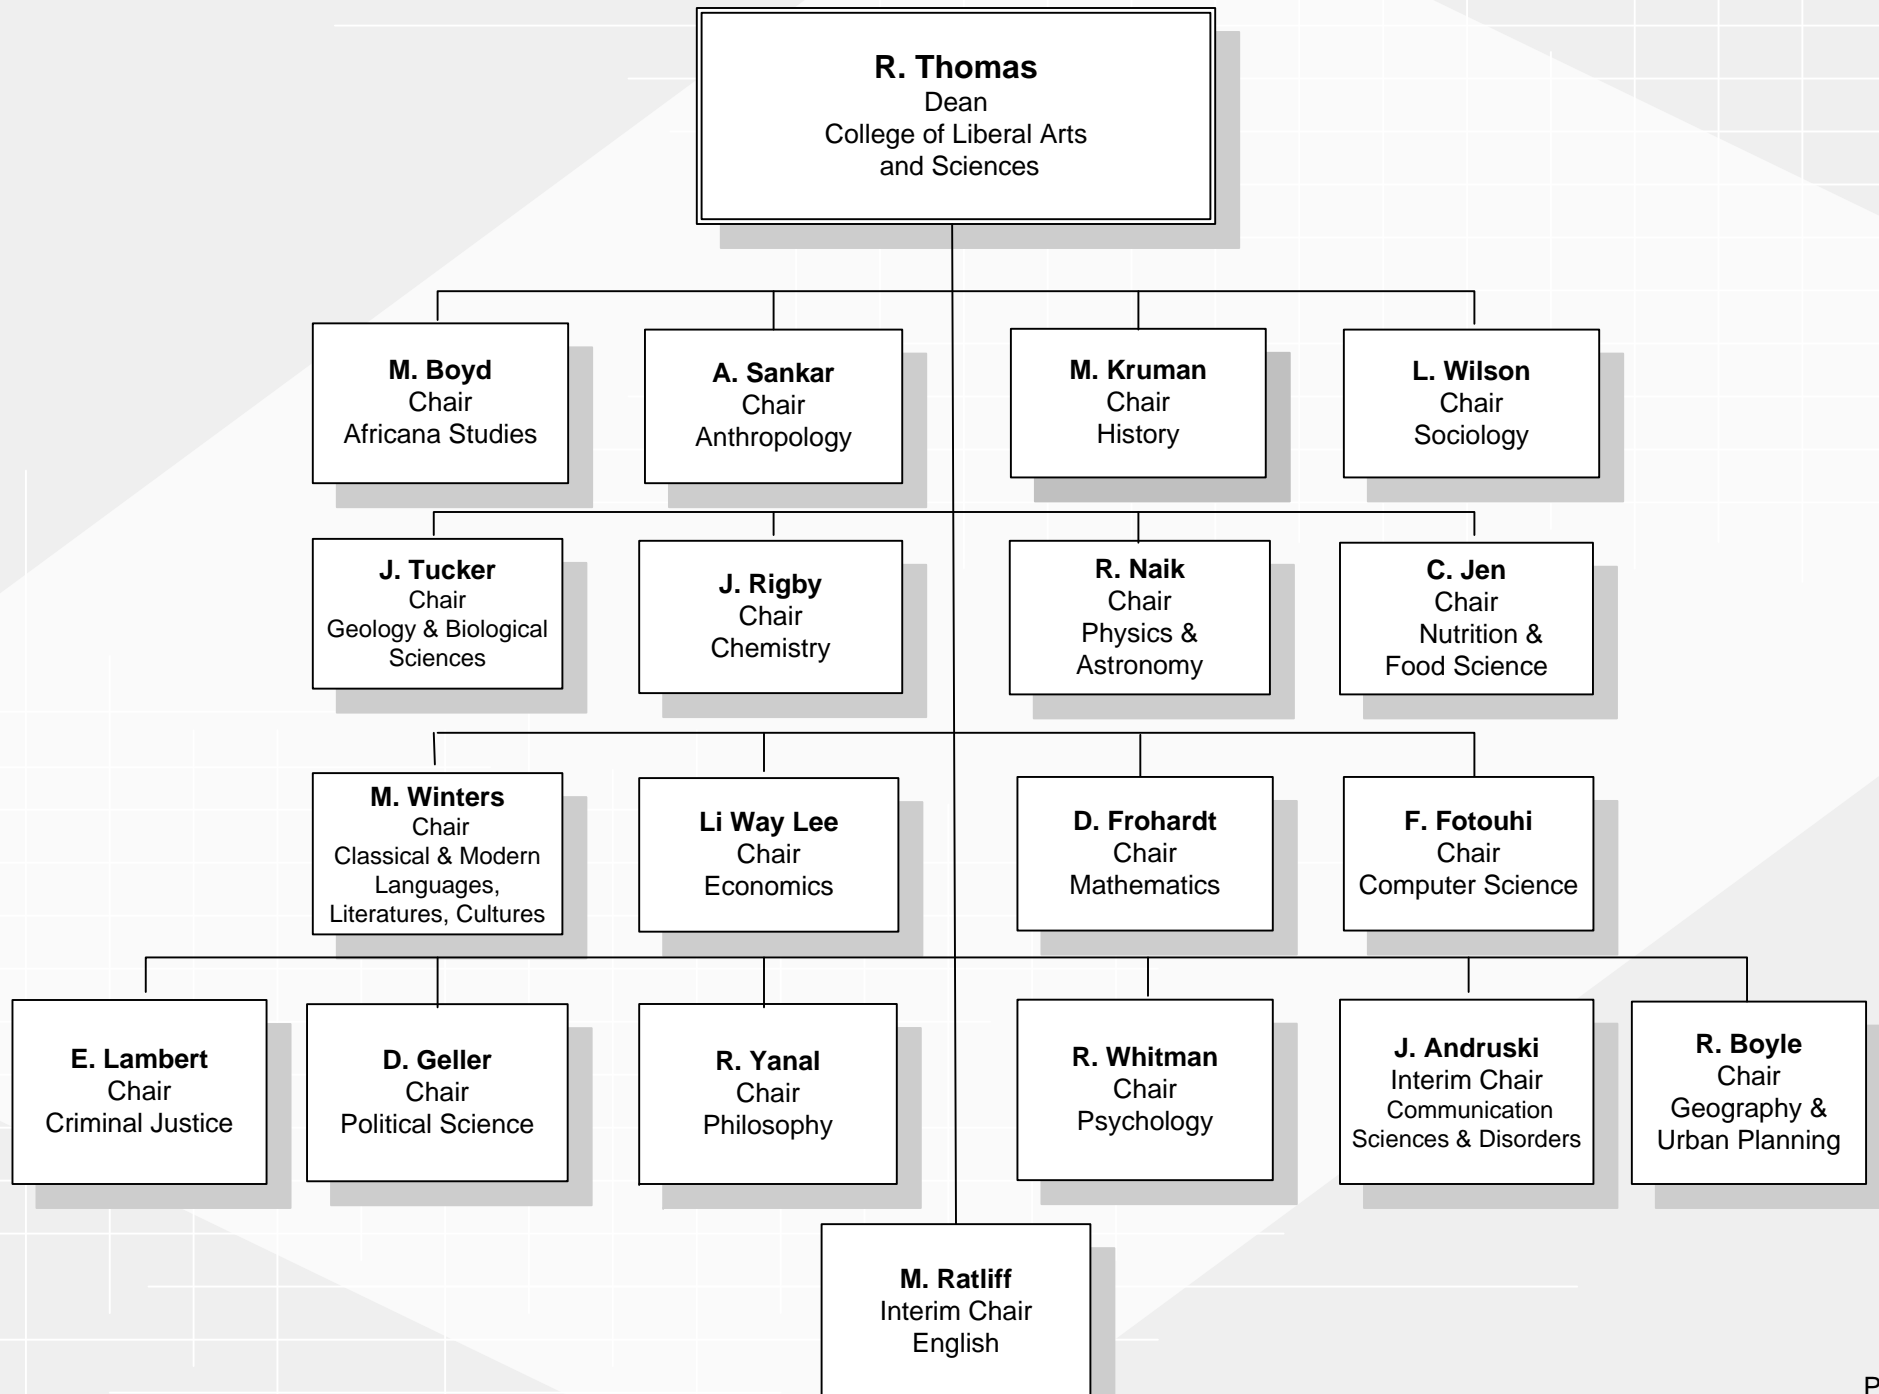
**R. Thomas**
Dean
College of Liberal Arts and Sciences

**M. Boyd**
Chair
Africana Studies

**A. Sankar**
Chair
Anthropology

**M. Kruman**
Chair
History

**L. Wilson**
Chair
Sociology

**J. Tucker**
Chair
Geology & Biological Sciences

**J. Rigby**
Chair
Chemistry

**R. Naik**
Chair
Physics & Astronomy

**C. Jen**
Chair
Nutrition & Food Science

**M. Winters**
Chair
Classical & Modern Languages, Literatures, Cultures

**Li Way Lee**
Chair
Economics

**D. Frohardt**
Chair
Mathematics

**F. Fotouhi**
Chair
Computer Science

**E. Lambert**
Chair
Criminal Justice

**D. Geller**
Chair
Political Science

**R. Yanal**
Chair
Philosophy

**R. Whitman**
Chair
Psychology

**J. Andruski**
Interim Chair
Communication Sciences & Disorders

**R. Boyle**
Chair
Geography & Urban Planning

**M. Ratliff**
Interim Chair
English

P